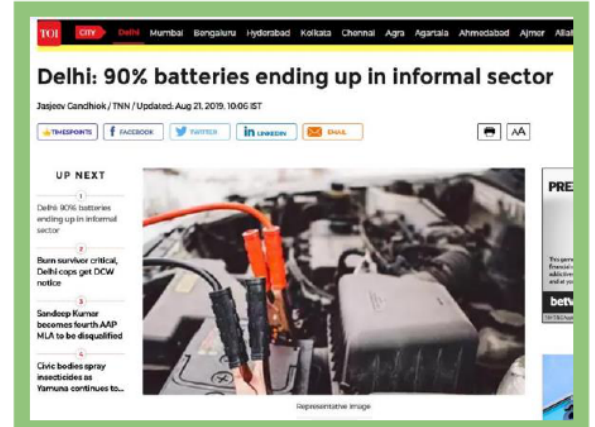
TOI CITY Delhi Mumbai Bengaluru Hyderabad Kolkata Chennai Agra Agartala Ahmedabad Ajmer Allal

Delhi: 90% batteries ending up in informal sector

Jasjeev Gandhiok / TNN / Updated: Aug 21, 2019, 10:06 IST

TIMESPOINTS FACEBOOK TWITTER LINKEDIN EMAIL AA

UP NEXT

1
Delhi: 90% batteries ending up in informal sector

2
Burn survivor critical, Delhi cops get DCW notice

3
Sandeep Kumar becomes fourth AAP MLA to be disqualified

4
Civic bodies spray insecticides as Yamuna continues to...

Representative image

PRE

betv

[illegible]